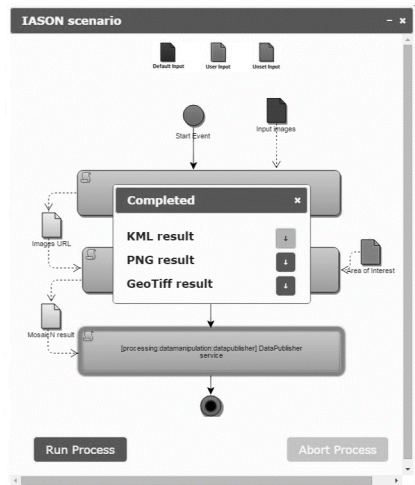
IASON scenario

Default Input User Input Unset Input

Start Event

Input images

Images URL

Area of Interest

MosaicN result

Completed

KML result

PNG result

GeoTiff result

[processing:datamanipulation:datapublisher] DataPublisher service

Run Process

Abort Process